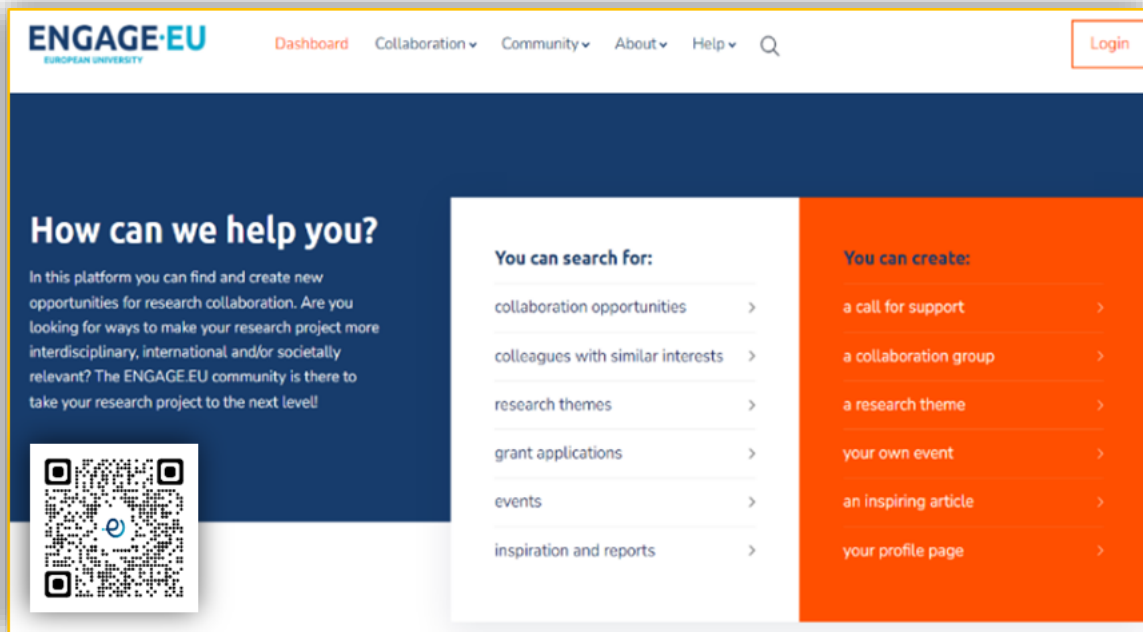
ENGAGE·EU
EUROPEAN UNIVERSITY

Dashboard Collaboration Community About Help

Login

How can we help you?

In this platform you can find and create new opportunities for research collaboration. Are you looking for ways to make your research project more interdisciplinary, international and/or societally relevant? The ENGAGE.EU community is there to take your research project to the next level!

You can search for:

collaboration opportunities

colleagues with similar interests

research themes

grant applications

events

inspiration and reports

You can create:

a call for support

a collaboration group

a research theme

your own event

an inspiring article

your profile page